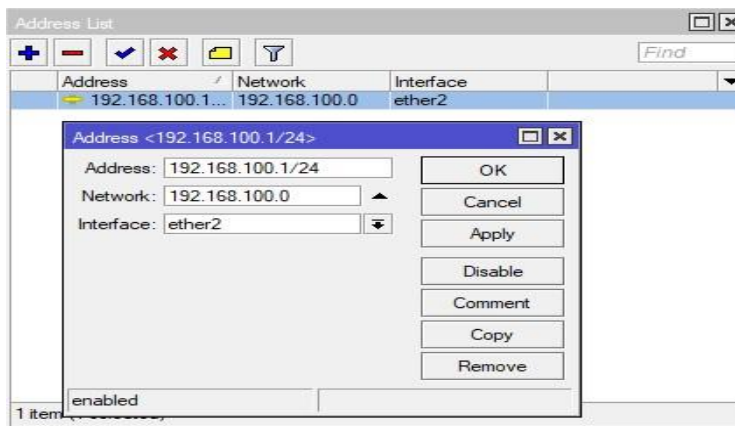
Address List

Find

| Address | Network | Interface |
|---|---|---|
| 192.168.100.1... | 192.168.100.0 | ether2 |

Address <192.168.100.1/24>

Address: 192.168.100.1/24

Network: 192.168.100.0

Interface: ether2

OK

Cancel

Apply

Disable

Comment

Copy

Remove

enabled

1 item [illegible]